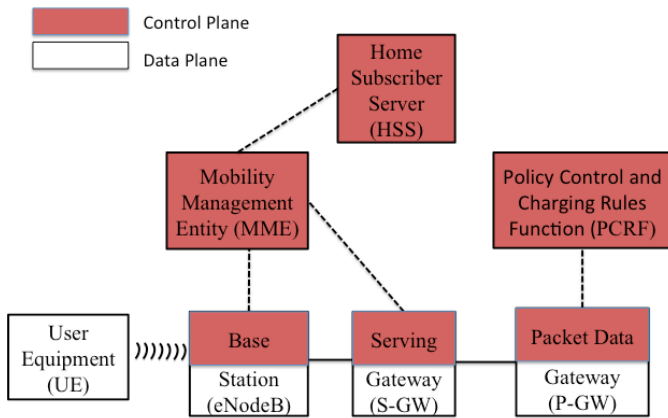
Control Plane

Data Plane

Home Subscriber Server (HSS)

Mobility Management Entity (MME)

Policy Control and Charging Rules Function (PCRF)

User Equipment (UE)

))))))))

Base

Station (eNodeB)

Serving

Gateway (S-GW)

Packet Data

Gateway (P-GW)